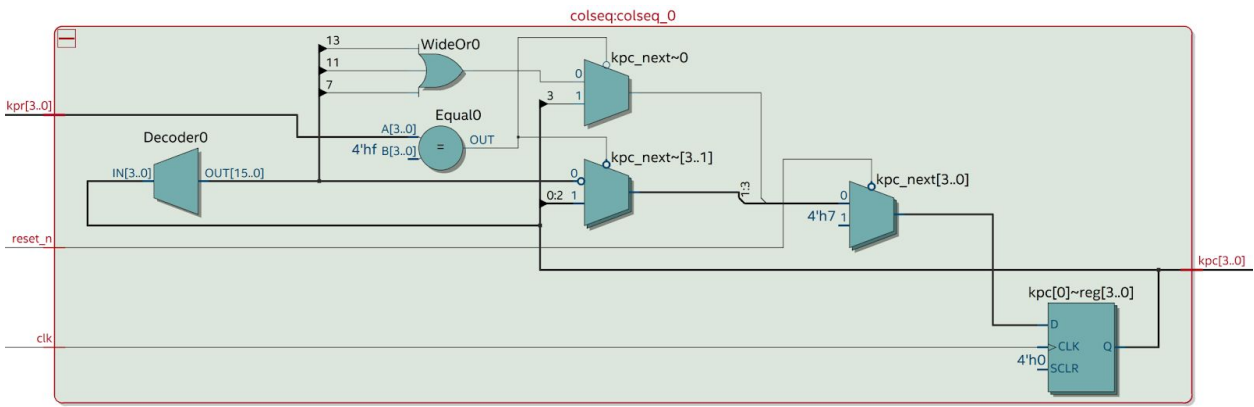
colseq:colseq_0

13
11
7
WideOr0

kpc_next~0
0
1
3

kpr[3..0]

Decoder0
IN[3..0]
OUT[15..0]

Equal0
A[3..0]
4'hf
B[3..0]
=
OUT

kpc_next~[3..1]
0
0:2
1

1:3

kpc_next[3..0]
0
4'h7
1

reset_n

kpc[3..0]

kpc[0]~reg[3..0]
D
CLK
4'h0
SCLR
Q

clk